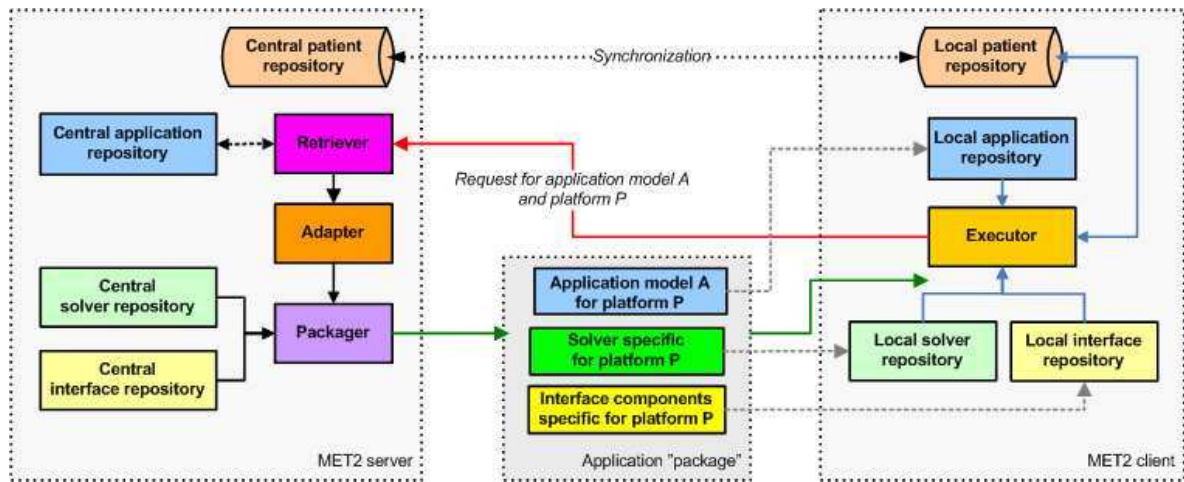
Central patient repository

Synchronization

Local patient repository

Central application repository

Retriever

Local application repository

Request for application model A and platform P

Adapter

Executor

Central solver repository

Application model A for platform P

Packager

Solver specific for platform P

Local solver repository

Local interface repository

Central interface repository

Interface components specific for platform P

MET2 server

Application "package"

MET2 client